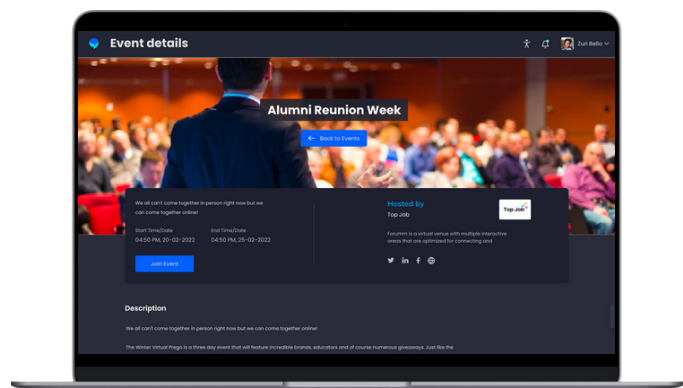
Event details

Zuri Bello

Alumni Reunion Week

Back to Events

We all can't come together in person right now but we can come together online!

Start Time/Date
04:50 PM, 20-02-2022

End Time/Date
04:50 PM, 25-02-2022

Join Event

Hosted by
Top Job

Top Job

Forumm is a virtual venue with multiple interactive areas that are optimized for connecting and

Description

We all can't come together in person right now but we can come together online!

The Winter Virtual Prego is a three day event that will feature incredible brands, educators and of course numerous giveaways. Just like the